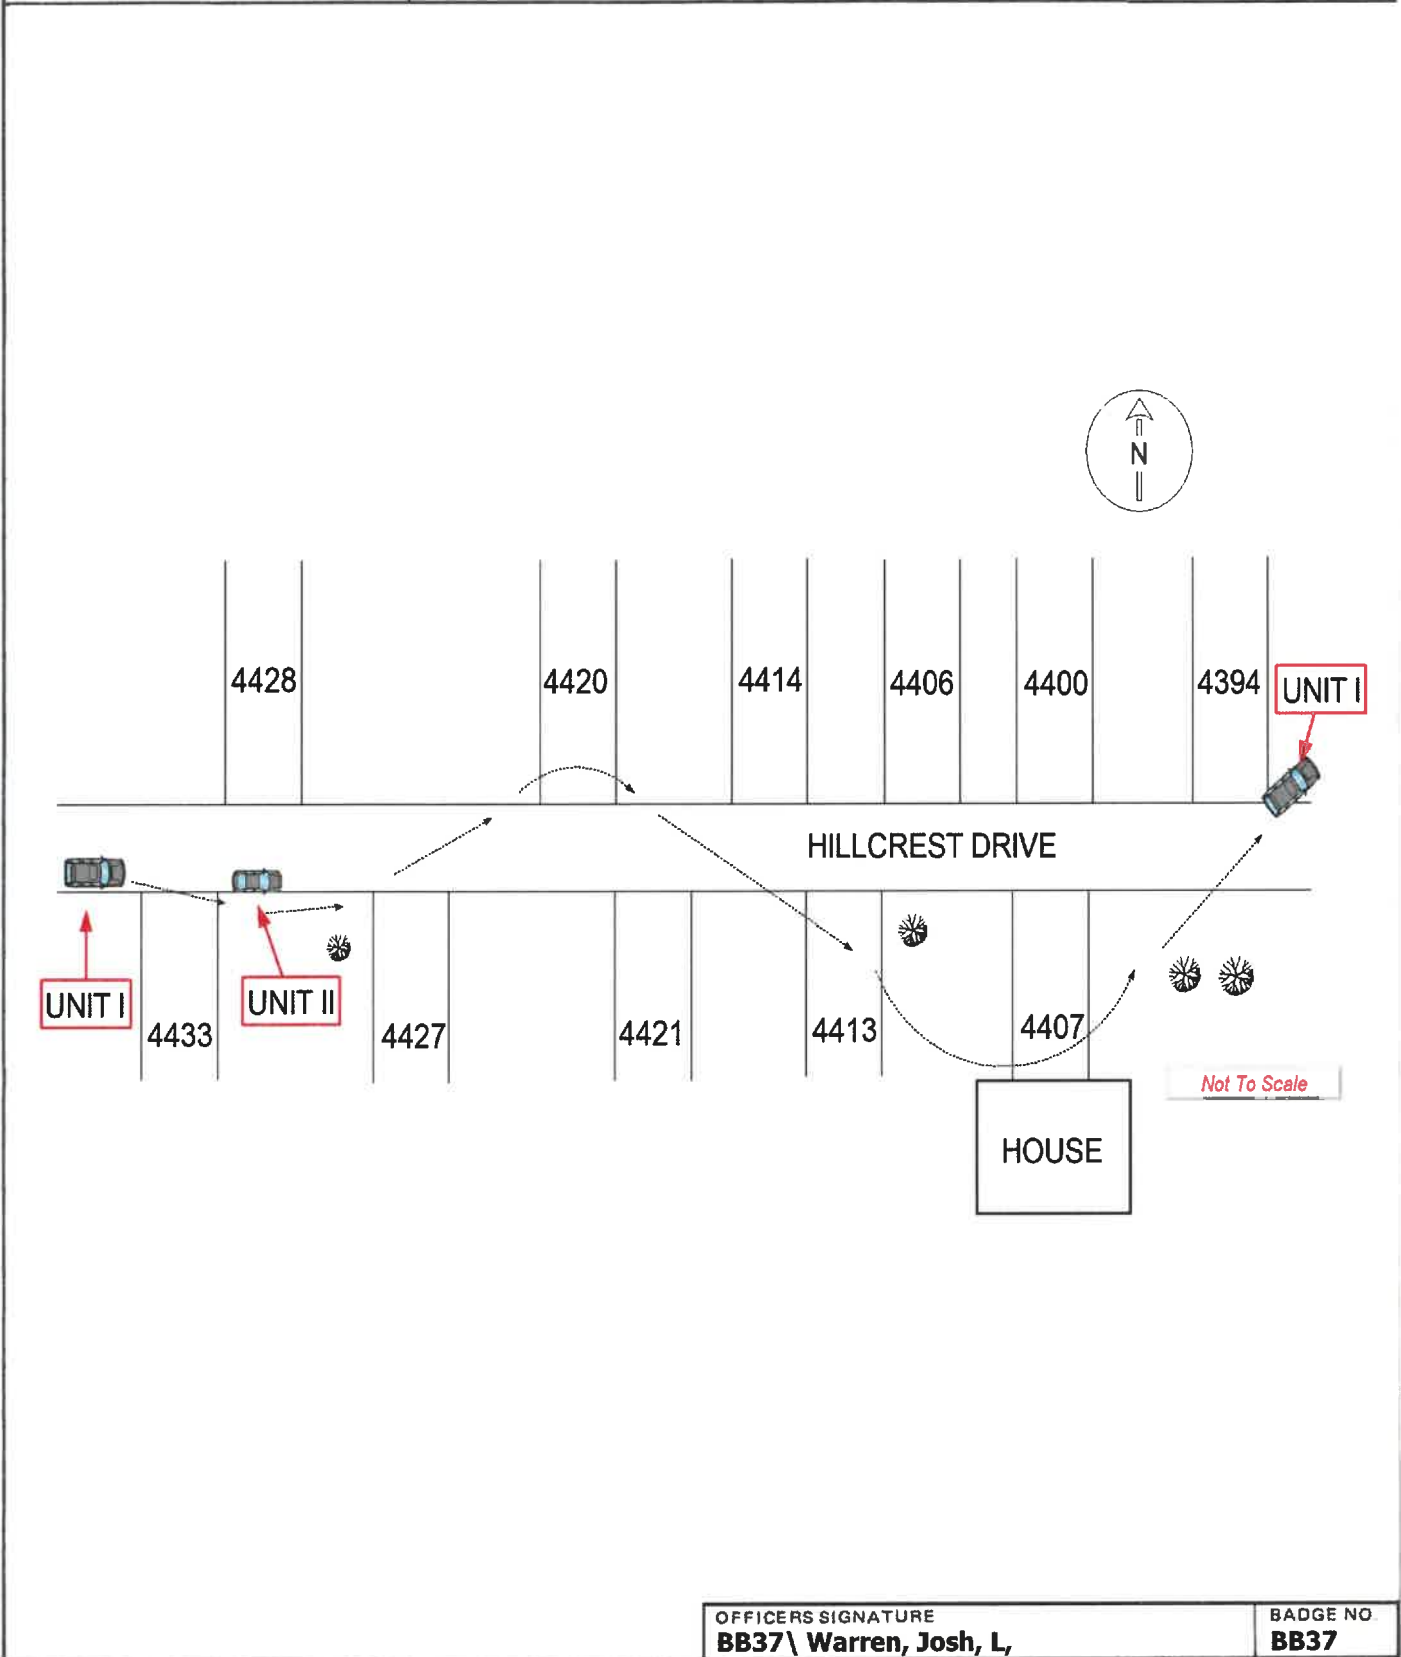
N

4428

4420

4414

4406

4400

4394

UNIT I

HILLCREST DRIVE

UNIT I

UNIT II

4433

4427

4421

4413

4407

Not To Scale

HOUSE

| OFFICERS SIGNATURE | BADGE NO. |
|---|---|
| BB37\ Warren, Josh, L, | BB37 |